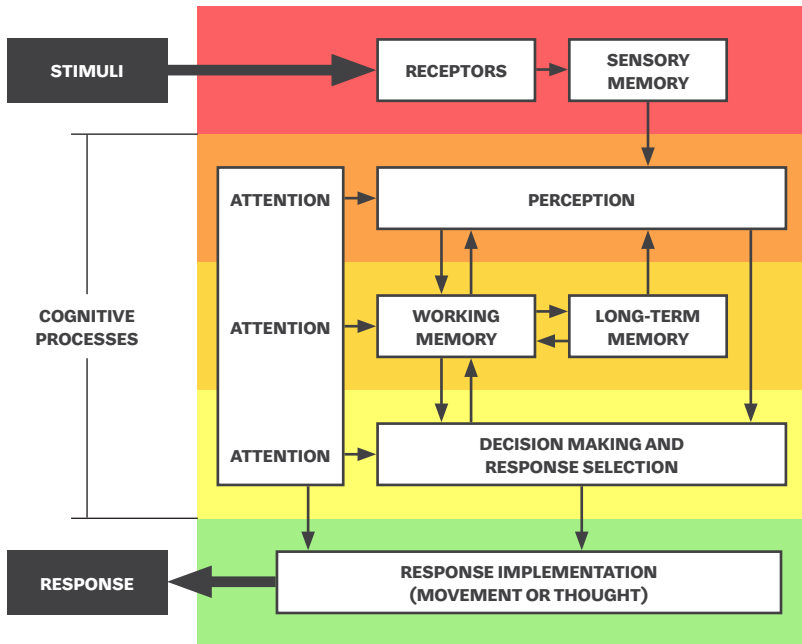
STIMULI

RECEPTORS

SENSORY MEMORY

COGNITIVE PROCESSES

ATTENTION

PERCEPTION

ATTENTION

WORKING MEMORY

LONG-TERM MEMORY

ATTENTION

DECISION MAKING AND RESPONSE SELECTION

RESPONSE

RESPONSE IMPLEMENTATION (MOVEMENT OR THOUGHT)